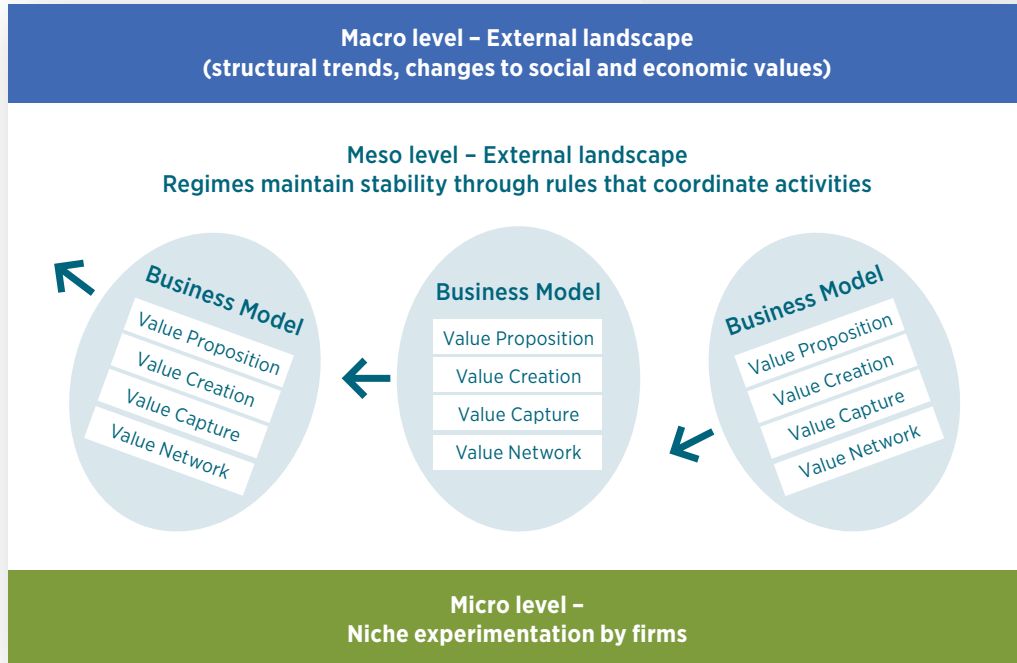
Macro level – External landscape
(structural trends, changes to social and economic values)

Meso level – External landscape
Regimes maintain stability through rules that coordinate activities

Business Model
Value Proposition
Value Creation
Value Capture
Value Network

Business Model
Value Proposition
Value Creation
Value Capture
Value Network

Business Model
Value Proposition
Value Creation
Value Capture
Value Network

Micro level –
Niche experimentation by firms